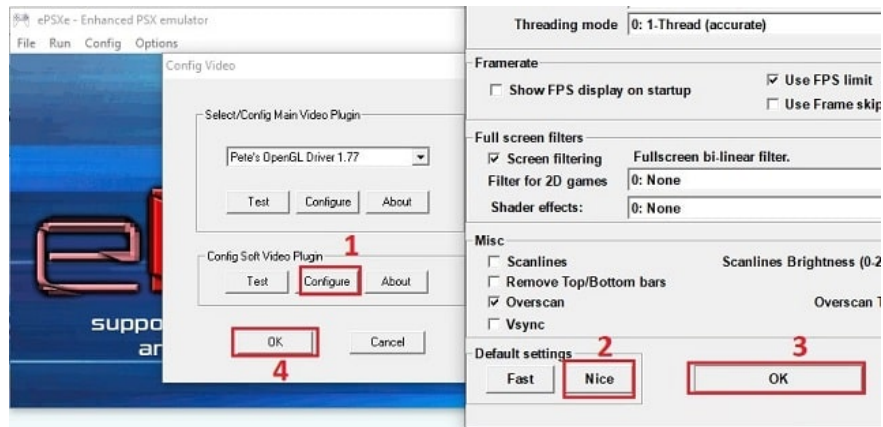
ePSXe - Enhanced PSX emulator
File Run Config Options
Config Video
Select/Config Main Video Plugin
Pete's OpenGL Driver 1.77
Test Configure About
Config Soft Video Plugin
1
Test Configure About
OK Cancel
4
suppo
ar

Threading mode 0: 1-Thread (accurate)
Framerate
☐ Show FPS display on startup
☑ Use FPS limit
☐ Use Frame skip
Full screen filters
☑ Screen filtering Fullscreen bi-linear filter.
Filter for 2D games 0: None
Shader effects: 0: None
Misc
☐ Scanlines Scanlines Brightness (0-2
☐ Remove Top/Bottom bars
☑ Overscan Overscan T
☐ Vsync
Default settings
2
Fast Nice
3
OK